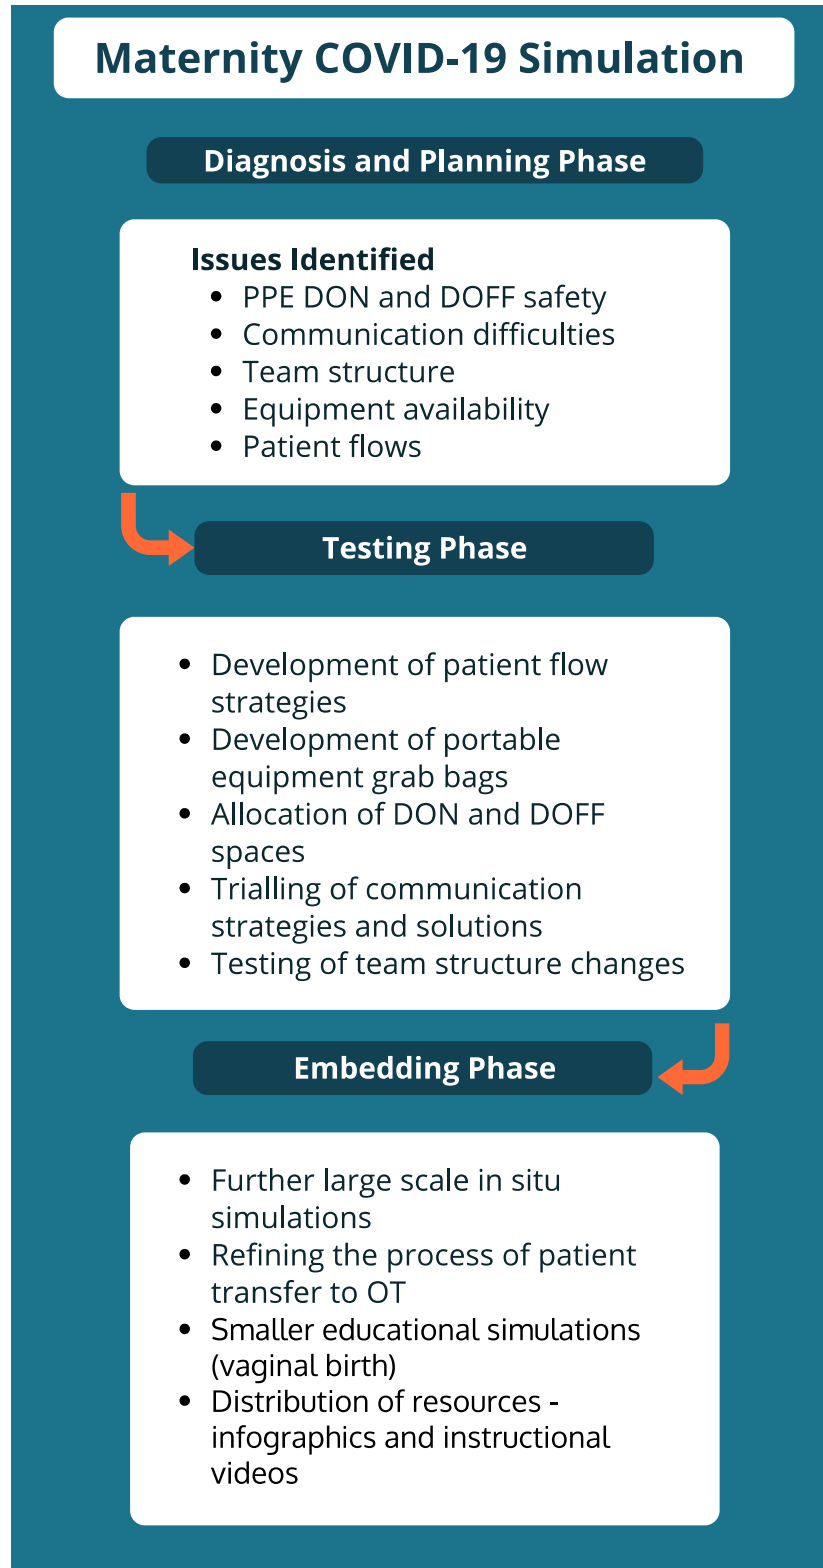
Maternity COVID-19 Simulation

Diagnosis and Planning Phase

Issues Identified
- PPE DON and DOFF safety
- Communication difficulties
- Team structure
- Equipment availability
- Patient flows

Testing Phase

- Development of patient flow strategies
- Development of portable equipment grab bags
- Allocation of DON and DOFF spaces
- Trialling of communication strategies and solutions
- Testing of team structure changes

Embedding Phase

- Further large scale in situ simulations
- Refining the process of patient transfer to OT
- Smaller educational simulations (vaginal birth)
- Distribution of resources - infographics and instructional videos